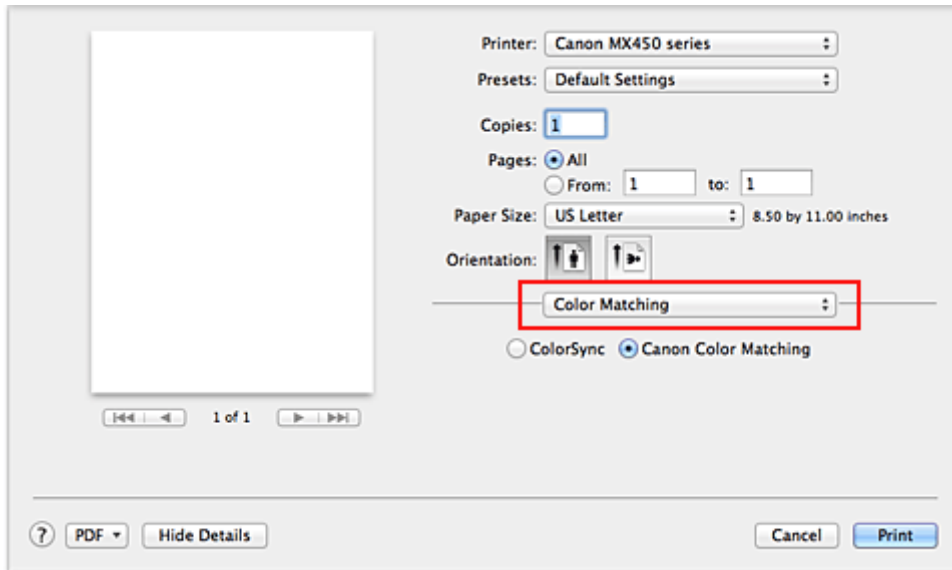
Printer: Canon MX450 series
Presets: Default Settings
Copies: 1
Pages: All
From: 1 to: 1
Paper Size: US Letter 8.50 by 11.00 inches
Orientation:
Color Matching
ColorSync Canon Color Matching
1 of 1
? PDF Hide Details
Cancel Print